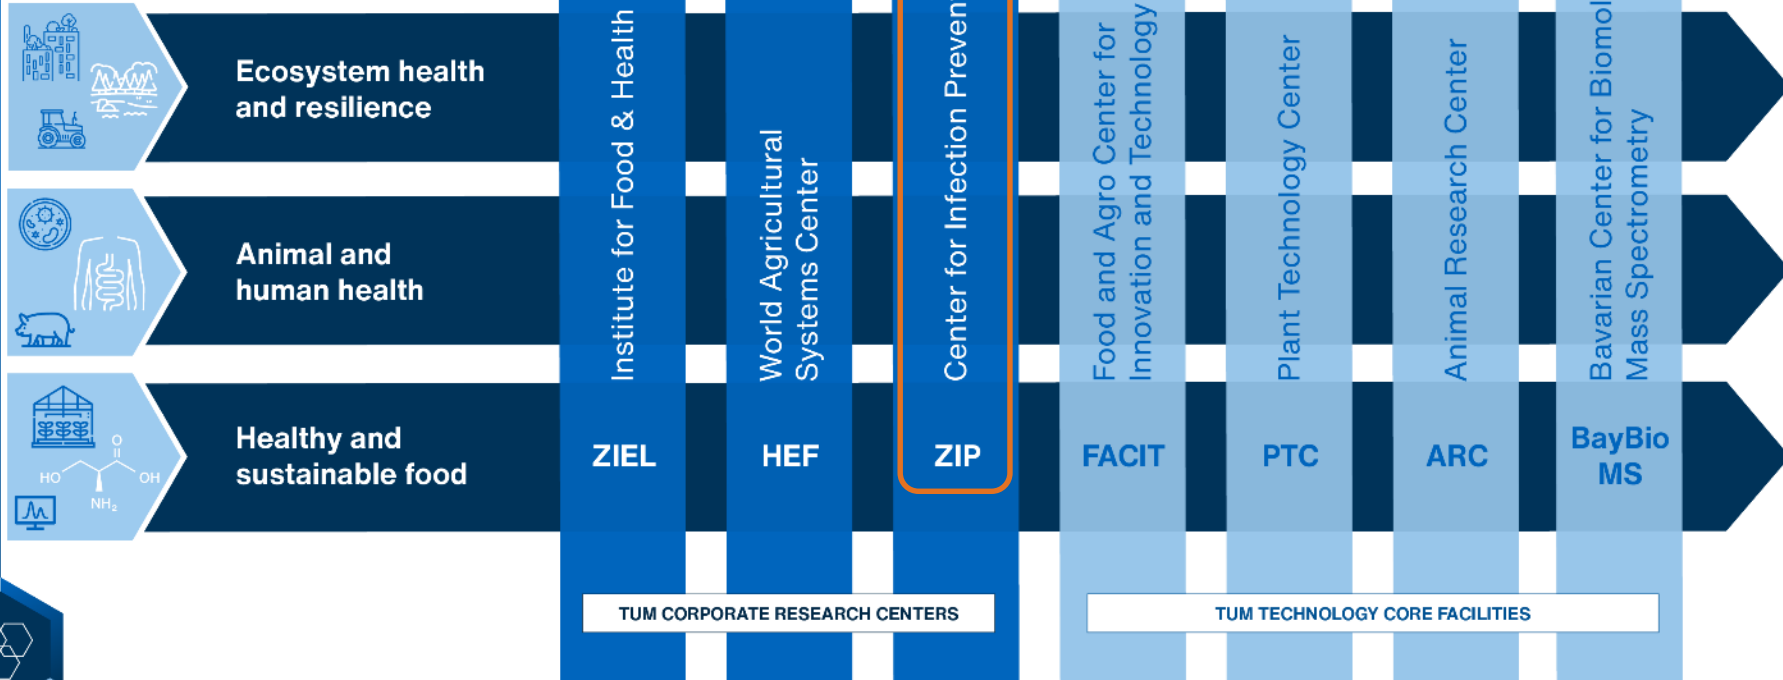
Ecosystem health and resilience

Animal and human health

Healthy and sustainable food

HO

O

OH

$NH_2$

Institute for Food & Health

ZIEL

World Agricultural Systems Center

HEF

Center for Infection Preven

ZIP

Food and Agro Center for Innovation and Technology

FACIT

Plant Technology Center

PTC

Animal Research Center

ARC

Bavarian Center for Biomol Mass Spectrometry

BayBio MS

TUM CORPORATE RESEARCH CENTERS

TUM TECHNOLOGY CORE FACILITIES